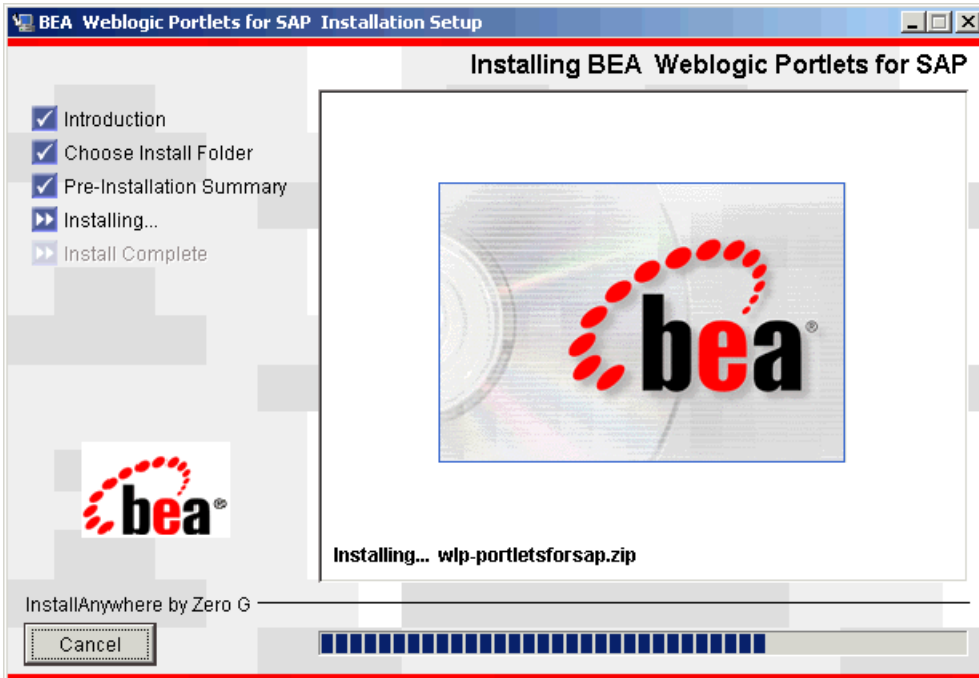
BEA Weblogic Portlets for SAP Installation Setup

Installing BEA Weblogic Portlets for SAP

Introduction
Choose Install Folder
Pre-Installation Summary
Installing...
Install Complete

bea®

bea®

Installing... wlp-portletsforsap.zip

InstallAnywhere by Zero G

Cancel